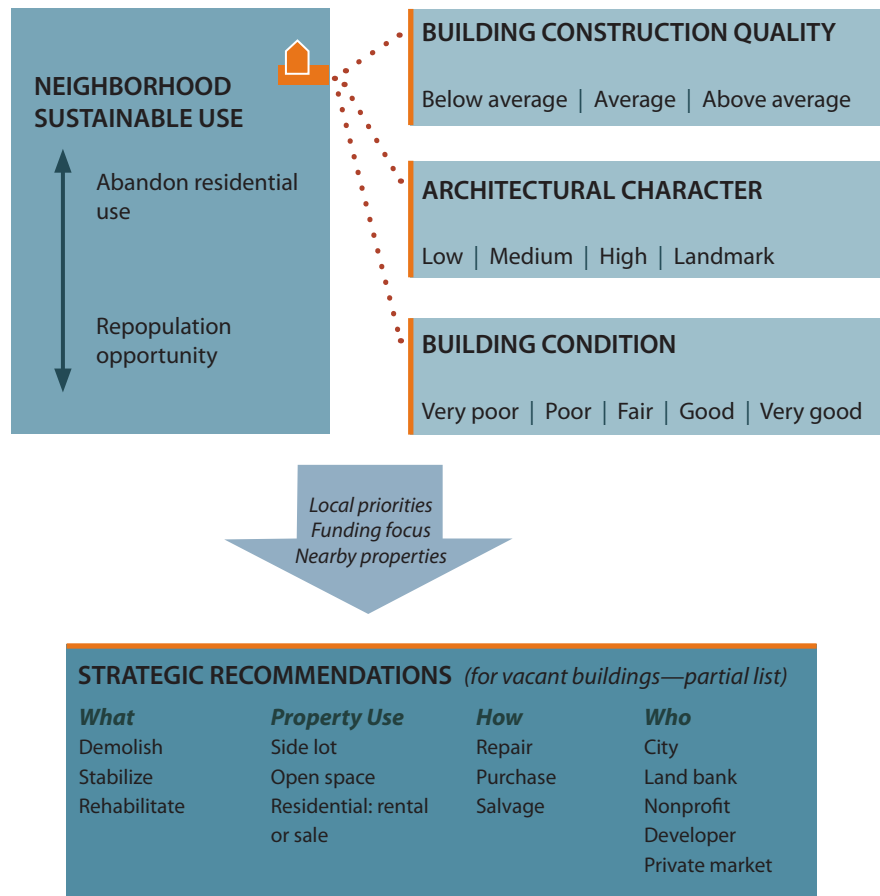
NEIGHBORHOOD SUSTAINABLE USE

Abandon residential use

Repopulation opportunity

BUILDING CONSTRUCTION QUALITY

Below average | Average | Above average

ARCHITECTURAL CHARACTER

Low | Medium | High | Landmark

BUILDING CONDITION

Very poor | Poor | Fair | Good | Very good

Local priorities
Funding focus
Nearby properties

STRATEGIC RECOMMENDATIONS (for vacant buildings—partial list)

| What | Property Use | How | Who |
|---|---|---|---|
| Demolish | Side lot | Repair | City |
| Stabilize | Open space | Purchase | Land bank |
| Rehabilitate | Residential: rental or sale | Salvage | Nonprofit |
| | | | Developer |
| | | | Private market |